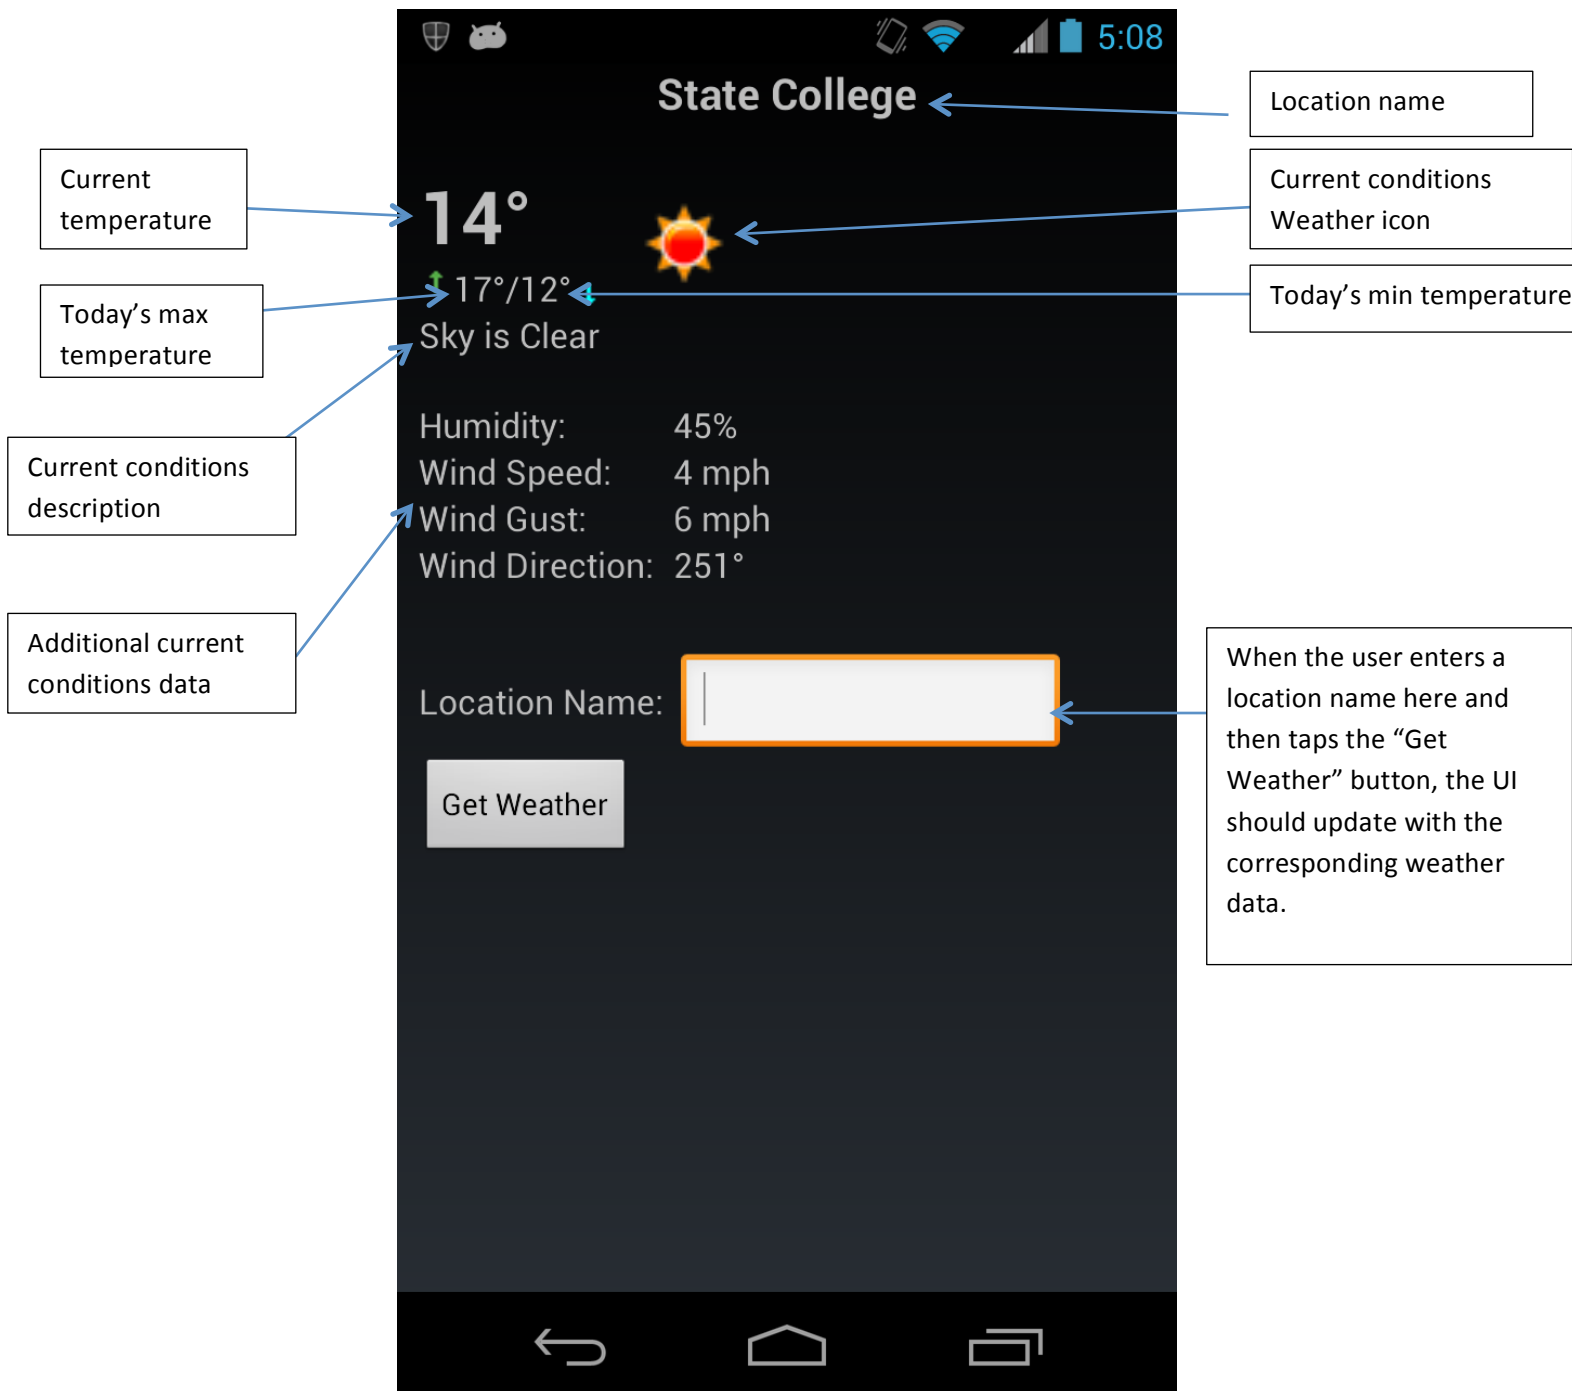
5:08

State College

Location name

Current temperature

14°

Current conditions Weather icon

Today's max temperature

17°/12°

Today's min temperature

Sky is Clear

Current conditions description

Humidity: 45%
Wind Speed: 4 mph
Wind Gust: 6 mph
Wind Direction: 251°

Additional current conditions data

Location Name:

When the user enters a location name here and then taps the "Get Weather" button, the UI should update with the corresponding weather data.

Get Weather